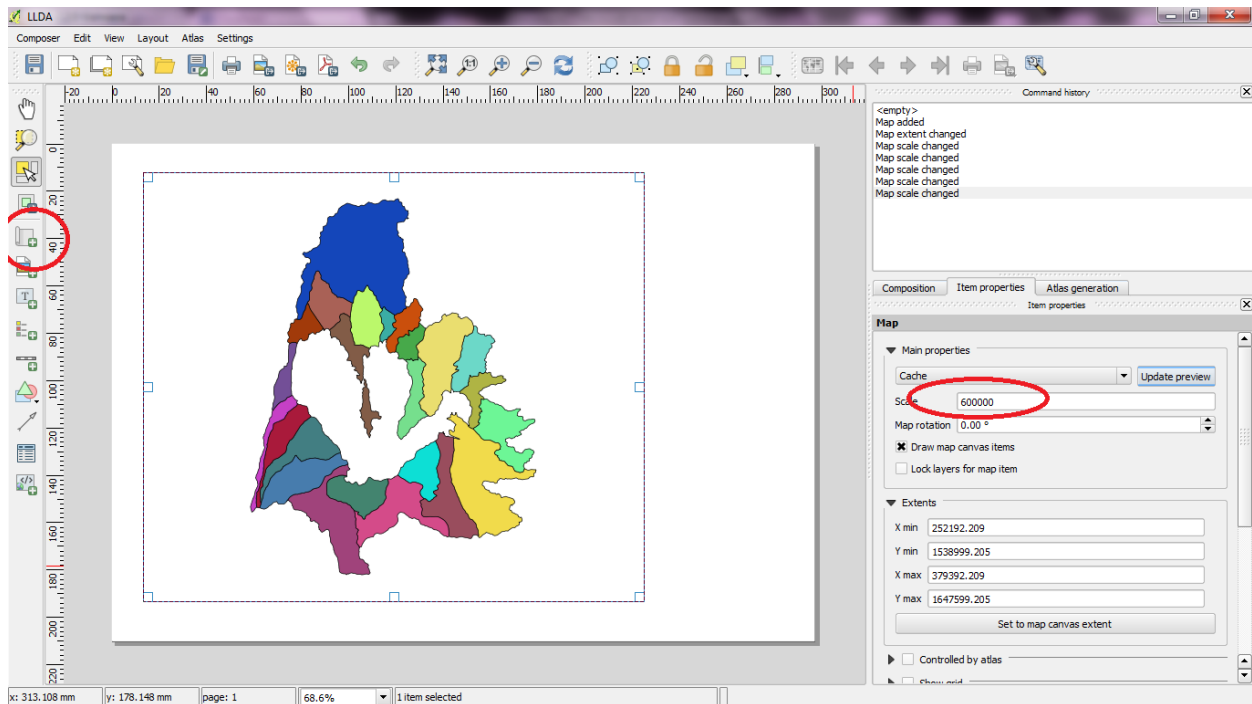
LLDA

Composer Edit View Layout Atlas Settings

-20 0 20 40 60 80 100 120 140 160 180 200 220 240 260 280 300

20 40 60 80 100 120 140 160 180 200 220

Command history

<empty>
Map added
Map extent changed
Map scale changed
Map scale changed
Map scale changed
Map scale changed
Map scale changed

Composition Item properties Atlas generation

Item properties

Map

Main properties

Cache

Update preview

Scale 600000

Map rotation 0.00 °

Draw map canvas items

Lock layers for map item

Extents

X min 252192.209

Y min 1538999.205

X max 379392.209

Y max 1647599.205

Set to map canvas extent

Controlled by atlas

Show grid

x: 313.108 mm y: 178.148 mm page: 1 68.6% 1 item selected